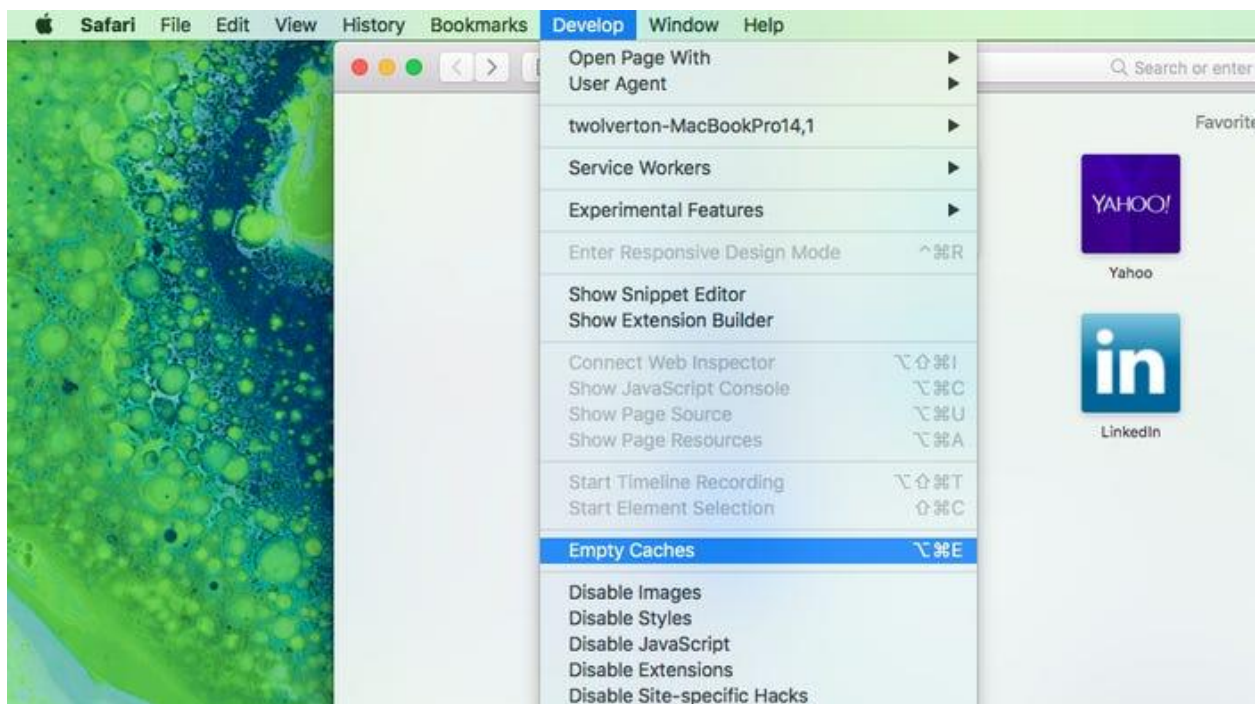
Safari File Edit View History Bookmarks Develop Window Help

Open Page With
User Agent

twolverton-MacBookPro14,1

Service Workers

Experimental Features

Enter Responsive Design Mode ^⌘R

Show Snippet Editor
Show Extension Builder

Connect Web Inspector ⌥⇧⌘I
Show JavaScript Console ⌥⌘C
Show Page Source ⌥⌘U
Show Page Resources ⌥⌘A

Start Timeline Recording ⌥⇧⌘T
Start Element Selection ⇧⌘C

Empty Caches ⌥⌘E

Disable Images
Disable Styles
Disable JavaScript
Disable Extensions
Disable Site-specific Hacks

Search or enter

Favorite

YAHOO!
Yahoo

in
LinkedIn